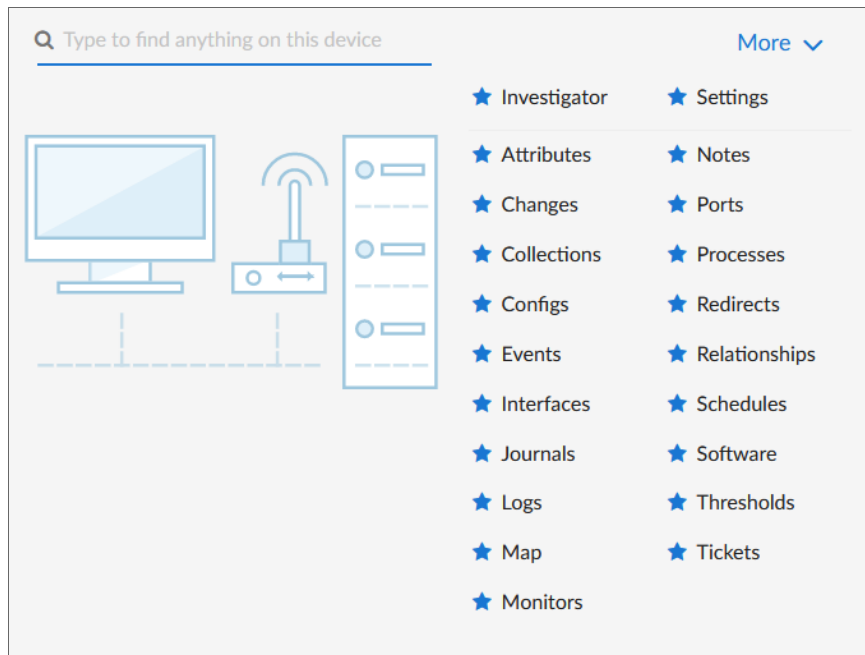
Type to find anything on this device

More

Investigator
Settings

Attributes
Changes
Collections
Configs
Events
Interfaces
Journals
Logs
Map
Monitors

Notes
Ports
Processes
Redirects
Relationships
Schedules
Software
Thresholds
Tickets